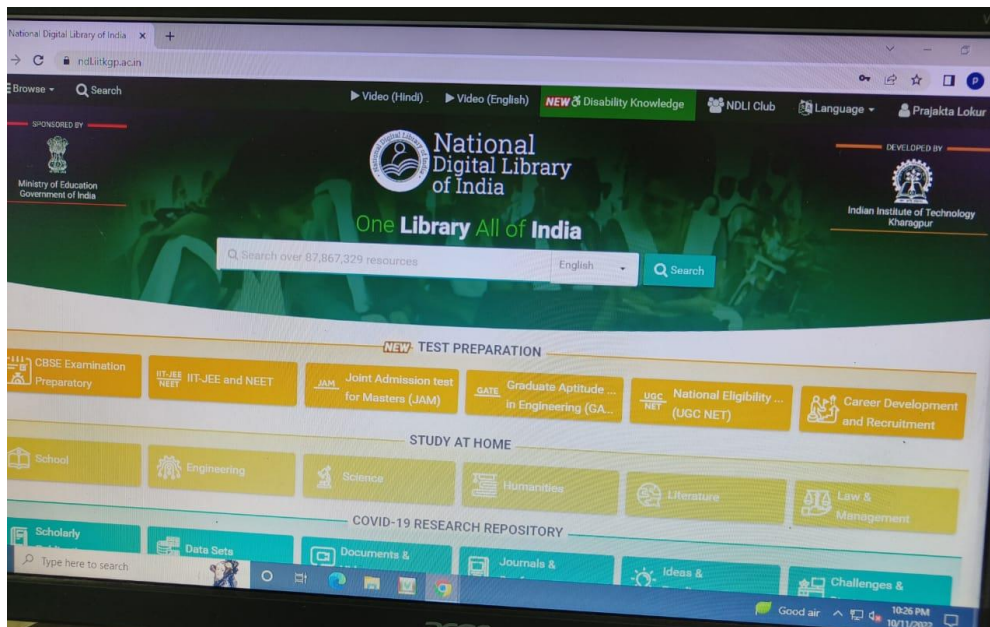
National Digital Library of India ×
ndl.iitkgp.ac.in

Browse Search
Video (Hindi) Video (English) NEW Disability Knowledge NDLI Club Language Prajakta Lokur

SPONSORED BY
Ministry of Education Government of India

National Digital Library of India

DEVELOPED BY
Indian Institute of Technology Kharagpur

One Library All of India

Search over 87,867,329 resources English Search

NEW TEST PREPARATION
CBSE Examination Preparatory
IIT-JEE NEET IIT-JEE and NEET
JAM Joint Admission test for Masters (JAM)
GATE Graduate Aptitude ... in Engineering (GA...
UGC NET National Eligibility ... (UGC NET)
Career Development and Recruitment

STUDY AT HOME
School
Engineering
Science
Humanities
Literature
Law & Management

COVID-19 RESEARCH REPOSITORY
Scholarly
Data Sets
Documents &
Journals &
Ideas &
Challenges &

Type here to search
Good air
10:26 PM
10/11/2022